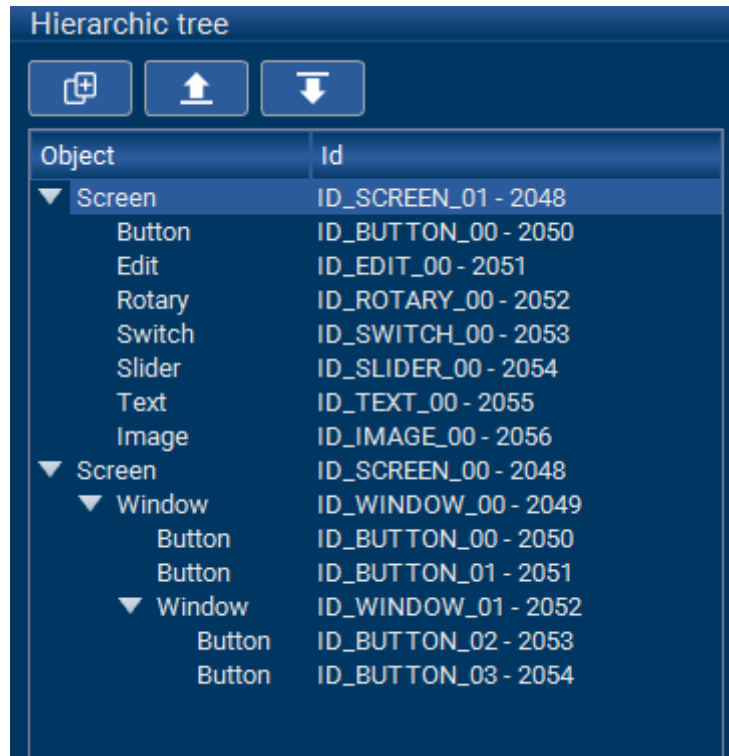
Hierarchic tree

| Object | Id |
|---|---|
| ▼ Screen | ID_SCREEN_01 - 2048 |
| Button | ID_BUTTON_00 - 2050 |
| Edit | ID_EDIT_00 - 2051 |
| Rotary | ID_ROTARY_00 - 2052 |
| Switch | ID_SWITCH_00 - 2053 |
| Slider | ID_SLIDER_00 - 2054 |
| Text | ID_TEXT_00 - 2055 |
| Image | ID_IMAGE_00 - 2056 |
| ▼ Screen | ID_SCREEN_00 - 2048 |
| ▼ Window | ID_WINDOW_00 - 2049 |
| Button | ID_BUTTON_00 - 2050 |
| Button | ID_BUTTON_01 - 2051 |
| ▼ Window | ID_WINDOW_01 - 2052 |
| Button | ID_BUTTON_02 - 2053 |
| Button | ID_BUTTON_03 - 2054 |